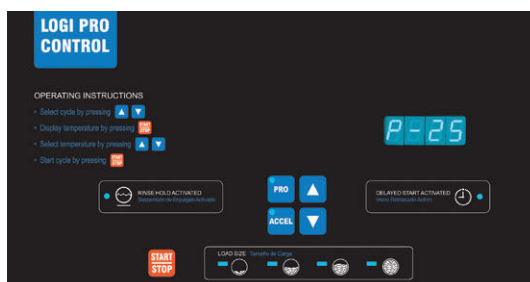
LOGI PRO CONTROL

OPERATING INSTRUCTIONS
• Select cycle by pressing ▲ ▼
• Display temperature by pressing START STOP
• Select temperature by pressing ▲ ▼
• Start cycle by pressing START STOP

P-25

RINSE HOLD ACTIVATED
Suspensión de Enjuague Activada

PRO
ACCEL

DELAYED START ACTIVATED
Inicio Retrasado Activo

START STOP

LOAD SIZE Tamaño de Carga